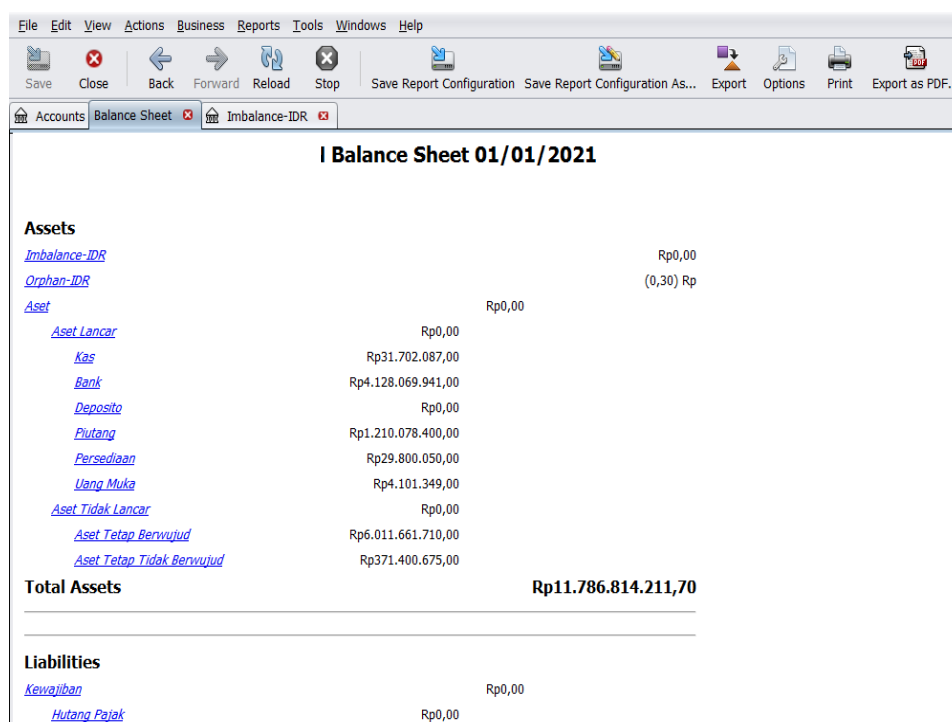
File Edit View Actions Business Reports Tools Windows Help

Save Close Back Forward Reload Stop Save Report Configuration Save Report Configuration As... Export Options Print Export as PDF...

Accounts Balance Sheet Imbalance-IDR

I Balance Sheet 01/01/2021

Assets

| | | | |
|---|---|---|---|
| Imbalance-IDR | | | Rp0,00 |
| Orphan-IDR | | | (0,30) Rp |
| Aset | | Rp0,00 | |
| Aset Lancar | Rp0,00 | | |
| Kas | Rp31.702.087,00 | | |
| Bank | Rp4.128.069.941,00 | | |
| Deposito | Rp0,00 | | |
| Piutang | Rp1.210.078.400,00 | | |
| Persediaan | Rp29.800.050,00 | | |
| Uang Muka | Rp4.101.349,00 | | |
| Aset Tidak Lancar | Rp0,00 | | |
| Aset Tetap Berwujud | Rp6.011.661.710,00 | | |
| Aset Tetap Tidak Berwujud | Rp371.400.675,00 | | |
| Total Assets | | | Rp11.786.814.211,70 |

Liabilities

| | | | |
|---|---|---|---|
| Kewajiban | | Rp0,00 | |
| Hutang Pajak | Rp0,00 | | |